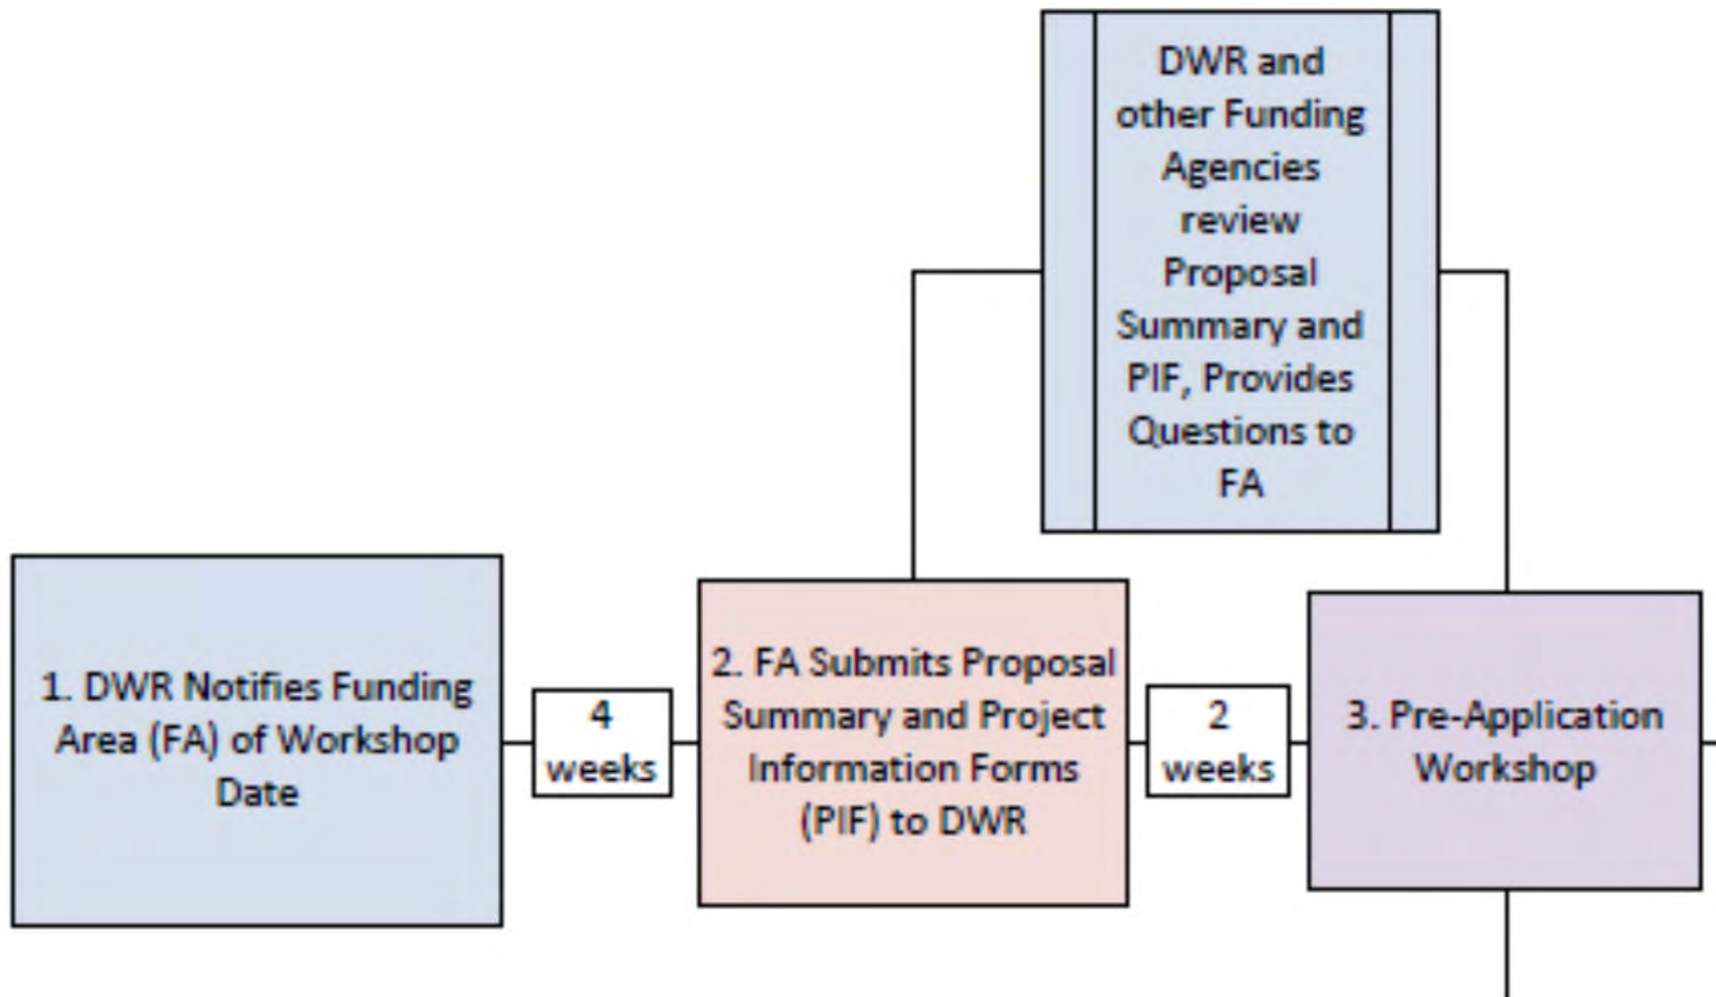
DWR and other Funding Agencies review Proposal Summary and PIF, Provides Questions to FA

1. DWR Notifies Funding Area (FA) of Workshop Date

4 weeks

2. FA Submits Proposal Summary and Project Information Forms (PIF) to DWR

2 weeks

3. Pre-Application Workshop